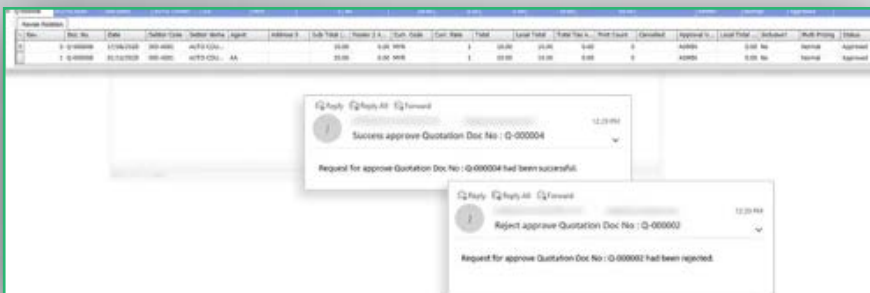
Review Revision

| Rev. | Doc. No | Date | Debtor Code | Debtor Name | Agent | Address 3 | Sub Total | Footer 1 | Curr. Code | Curr. Rate | Total | Local Total | Total Tax | Print Count | Cancelled | Approval | Local Total | Inclusive? | Multi Pricing | Status |
|---|---|---|---|---|---|---|---|---|---|---|---|---|---|---|---|---|---|---|---|---|
| 0 | Q-000004 | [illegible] | 300-A001 | AUTO COU... | | | 10.00 | 0.00 | MYR | 1 | 10.00 | 10.00 | 0.00 | 0 | | ADMIN | 0.00 | No | Normal | Approved |
| 1 | Q-000002 | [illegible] | 300-A001 | AUTO COU... | AA | | 10.00 | 0.00 | MYR | 1 | 10.00 | 10.00 | 0.00 | 0 | | ADMIN | 0.00 | No | Normal | Approved |

Reply Reply All Forward

12:29 PM

Success approve Quotation Doc No : Q-000004

Request for approve Quotation Doc No : Q-000004 had been successful.

Reply Reply All Forward

12:29 PM

Reject approve Quotation Doc No : Q-000002

Request for approve Quotation Doc No : Q-000002 had been rejected.